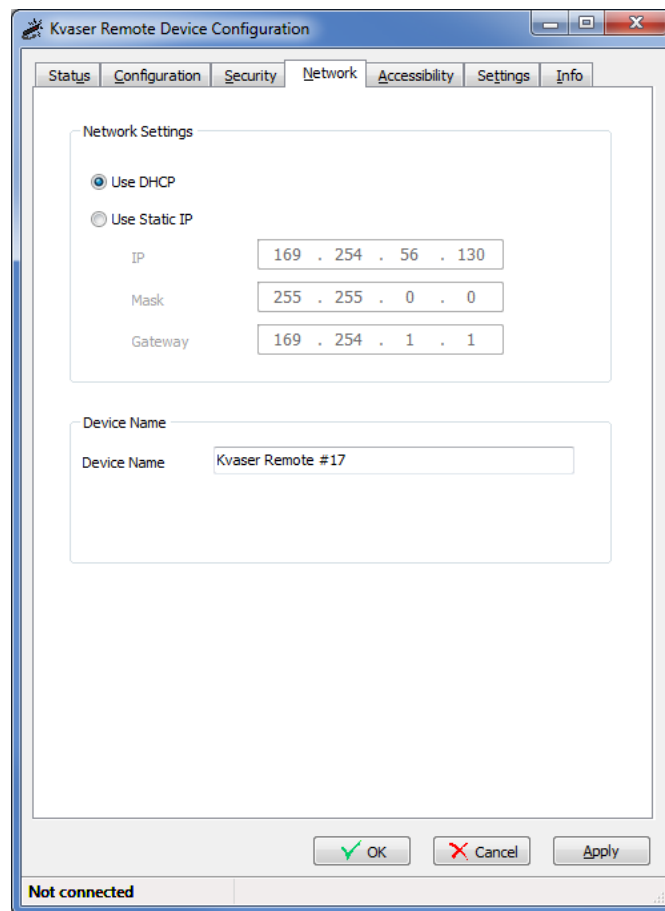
Kvaser Remote Device Configuration

Status Configuration Security Network Accessibility Settings Info

Network Settings

Use DHCP

Use Static IP

IP 169 . 254 . 56 . 130

Mask 255 . 255 . 0 . 0

Gateway 169 . 254 . 1 . 1

Device Name

Device Name Kvaser Remote #17

OK Cancel Apply

Not connected